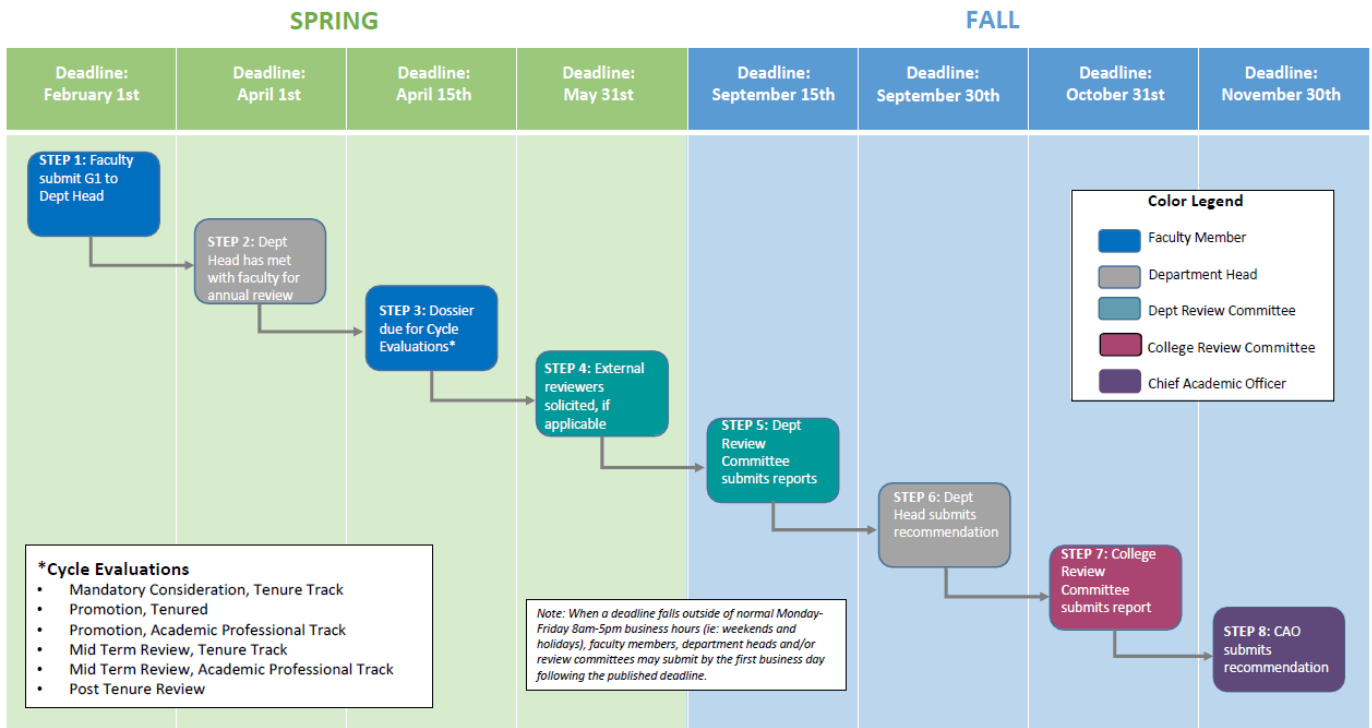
SPRING

FALL

| Deadline: February 1st | Deadline: April 1st | Deadline: April 15th | Deadline: May 31st | Deadline: September 15th | Deadline: September 30th | Deadline: October 31st | Deadline: November 30th |
|---|---|---|---|---|---|---|---|

STEP 1: Faculty submit G1 to Dept Head

STEP 2: Dept Head has met with faculty for annual review

STEP 3: Dossier due for Cycle Evaluations*

STEP 4: External reviewers solicited, if applicable

STEP 5: Dept Review Committee submits reports

STEP 6: Dept Head submits recommendation

STEP 7: College Review Committee submits report

STEP 8: CAO submits recommendation

Color Legend
Faculty Member
Department Head
Dept Review Committee
College Review Committee
Chief Academic Officer

*Cycle Evaluations
• Mandatory Consideration, Tenure Track
• Promotion, Tenured
• Promotion, Academic Professional Track
• Mid Term Review, Tenure Track
• Mid Term Review, Academic Professional Track
• Post Tenure Review

Note: When a deadline falls outside of normal Monday-Friday 8am-5pm business hours (ie: weekends and holidays), faculty members, department heads and/or review committees may submit by the first business day following the published deadline.